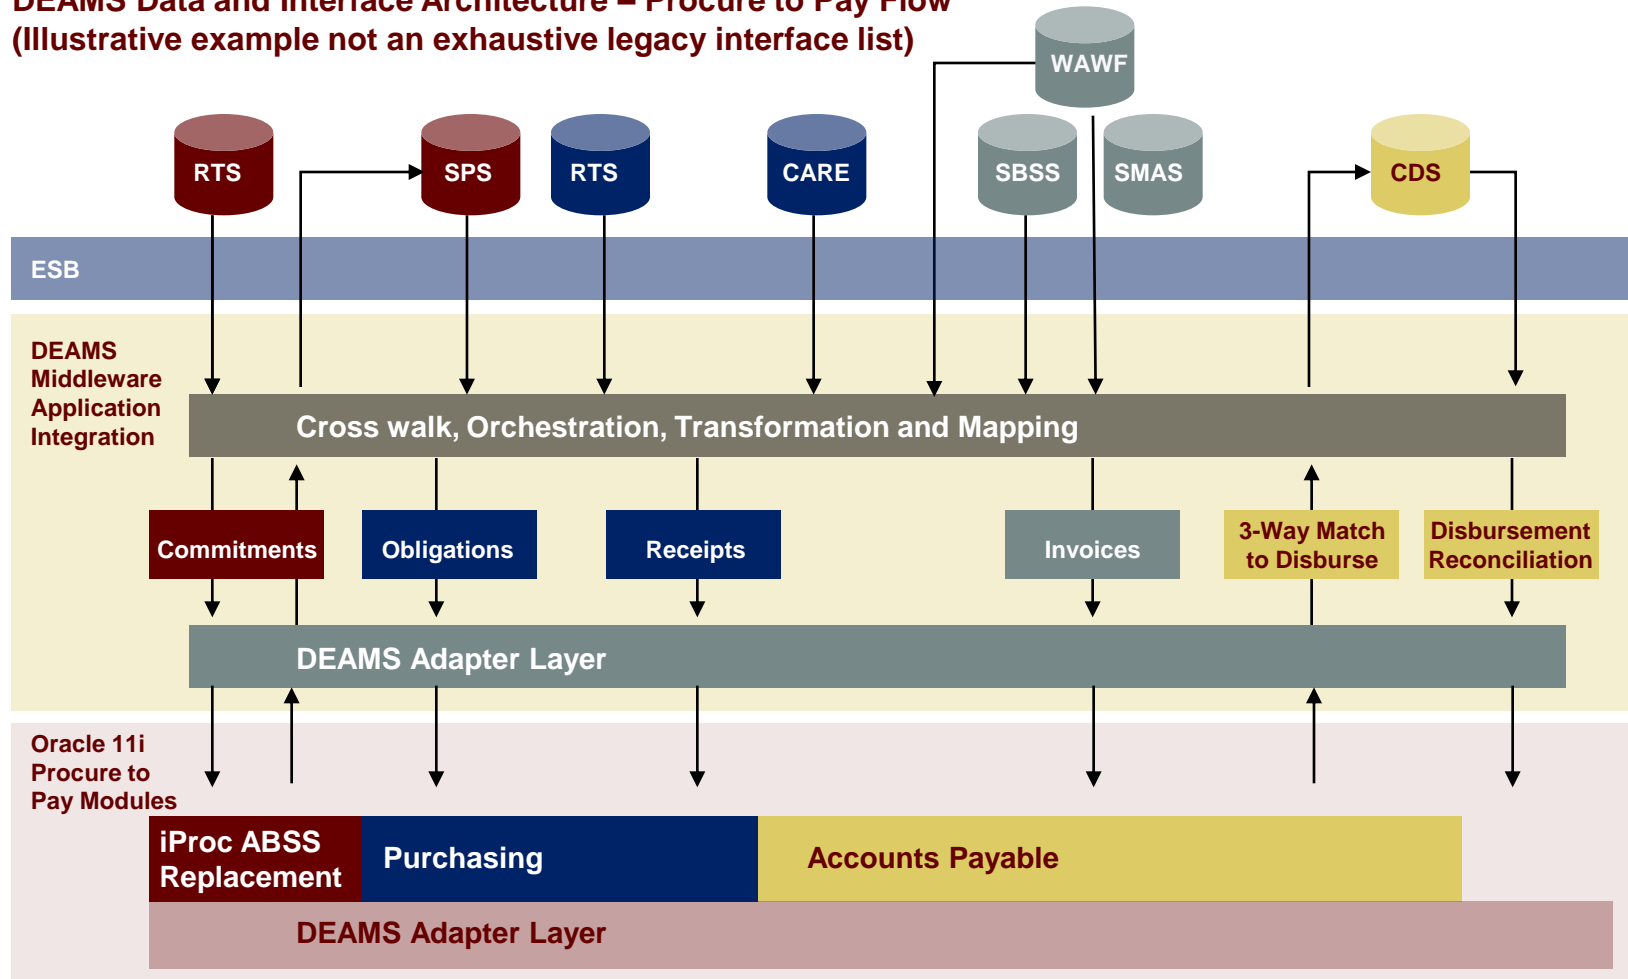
DEAMS Data and Interface Architecture – Procure to Pay Flow
(Illustrative example not an exhaustive legacy interface list)

WAWF

RTS

SPS

RTS

CARE

SBSS

SMAS

CDS

ESB

DEAMS Middleware Application Integration

Cross walk, Orchestration, Transformation and Mapping

Commitments

Obligations

Receipts

Invoices

3-Way Match to Disburse

Disbursement Reconciliation

DEAMS Adapter Layer

Oracle 11i Procure to Pay Modules

iProc ABSS Replacement

Purchasing

Accounts Payable

DEAMS Adapter Layer